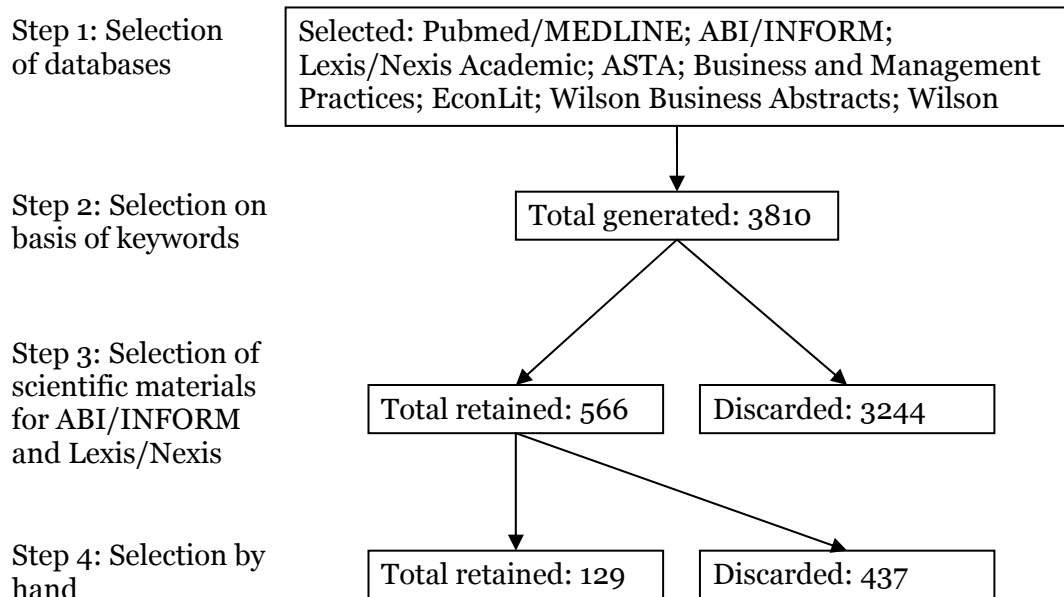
Step 1: Selection of databases

Selected: Pubmed/MEDLINE; ABI/INFORM; Lexis/Nexis Academic; ASTA; Business and Management Practices; EconLit; Wilson Business Abstracts; Wilson

Step 2: Selection on basis of keywords

Total generated: 3810

Step 3: Selection of scientific materials for ABI/INFORM and Lexis/Nexis

Total retained: 566

Discarded: 3244

Step 4: Selection by hand

Total retained: 129

Discarded: 437